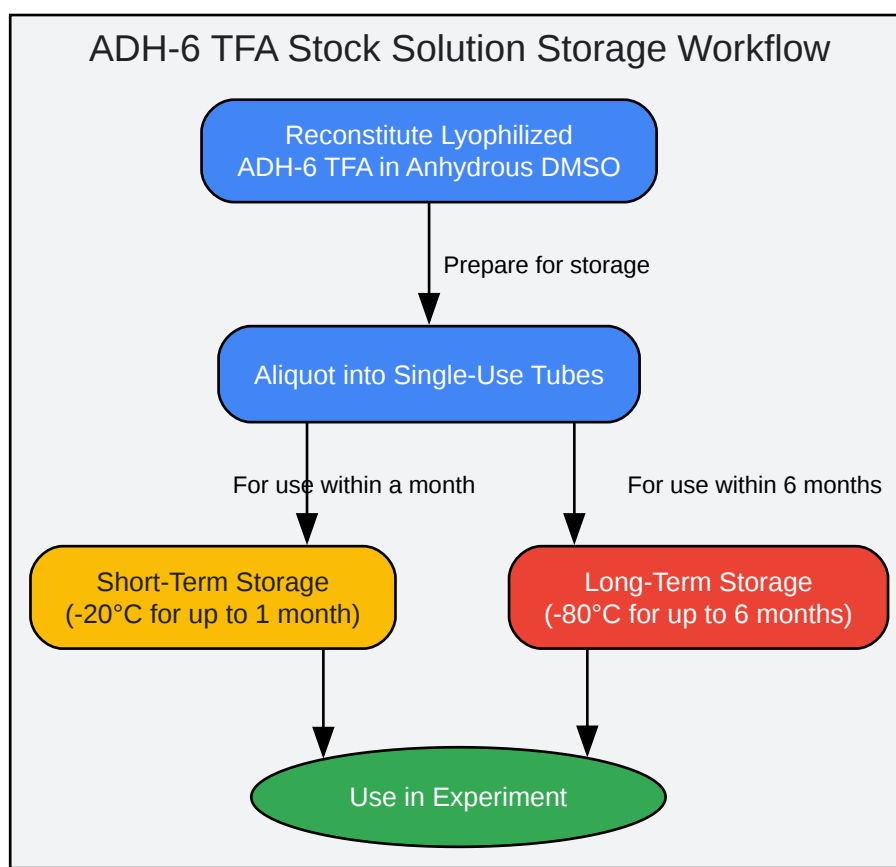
ADH-6 TFA Stock Solution Storage Workflow

Reconstitute Lyophilized ADH-6 TFA in Anhydrous DMSO

Prepare for storage

Aliquot into Single-Use Tubes

For use within a month

For use within 6 months

Short-Term Storage (-20°C for up to 1 month)

Long-Term Storage (-80°C for up to 6 months)

Use in Experiment